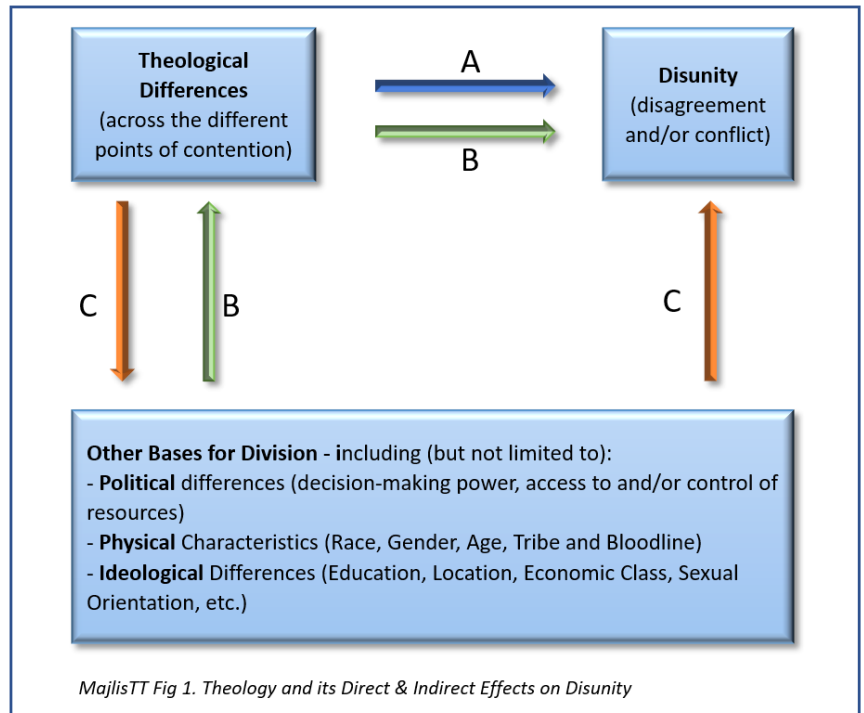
Theological Differences
(across the different points of contention)

A

B

Disunity
(disagreement and/or conflict)

C

B

C

Other Bases for Division - including (but not limited to):
- Political differences (decision-making power, access to and/or control of resources)
- Physical Characteristics (Race, Gender, Age, Tribe and Bloodline)
- Ideological Differences (Education, Location, Economic Class, Sexual Orientation, etc.)

MajlisTT Fig 1. Theology and its Direct & Indirect Effects on Disunity